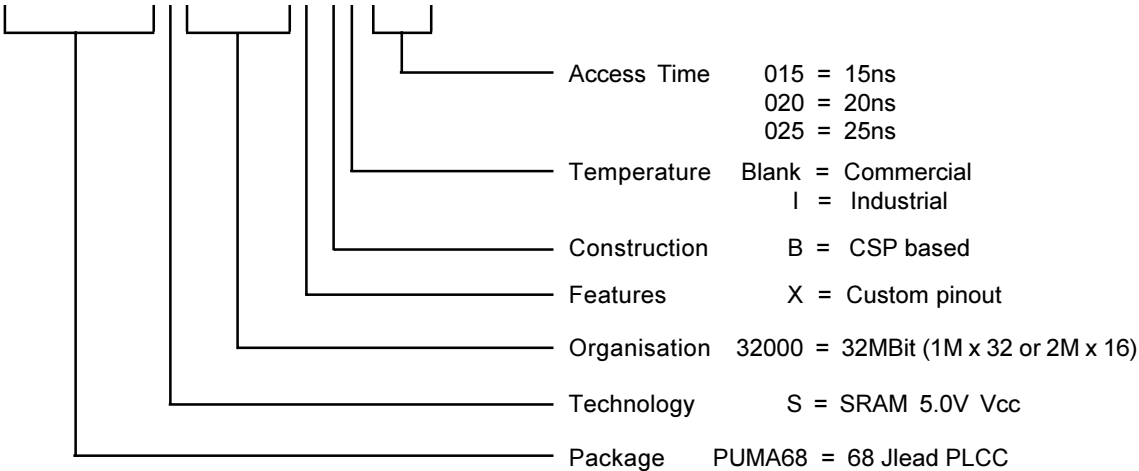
Access Time 015 = 15ns
020 = 20ns
025 = 25ns

Temperature Blank = Commercial
I = Industrial

Construction B = CSP based

Features X = Custom pinout

Organisation 32000 = 32MBit (1M x 32 or 2M x 16)

Technology S = SRAM 5.0V Vcc

Package PUMA68 = 68 Jlead PLCC